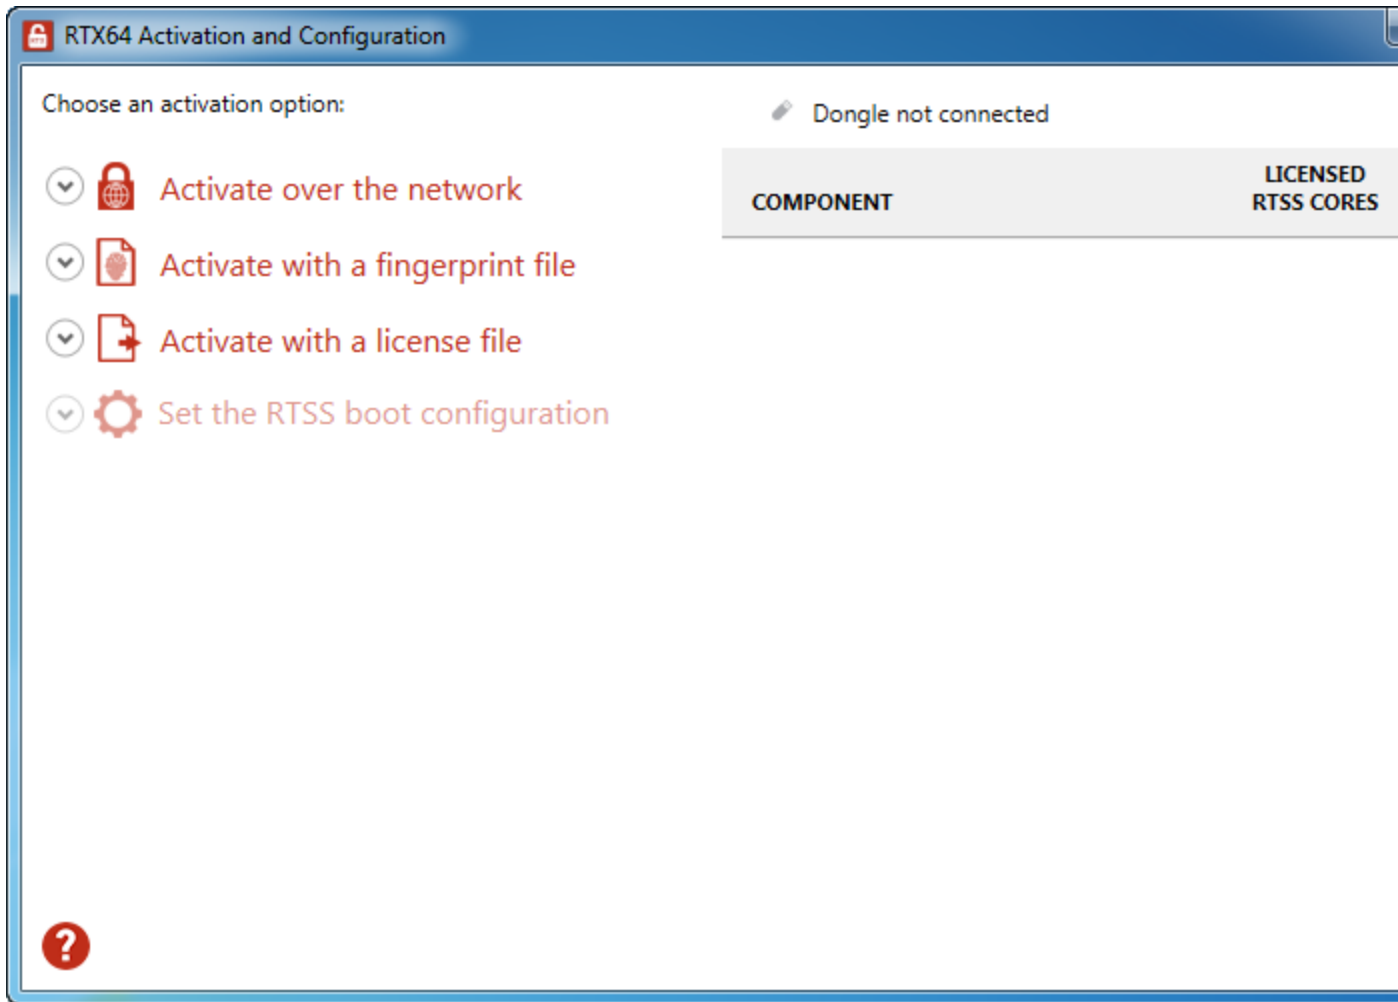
RTX64 Activation and Configuration

Choose an activation option:

Dongle not connected

| COMPONENT | LICENSED RTSS CORES |
|---|---|

Activate over the network

Activate with a fingerprint file

Activate with a license file

Set the RTSS boot configuration

?